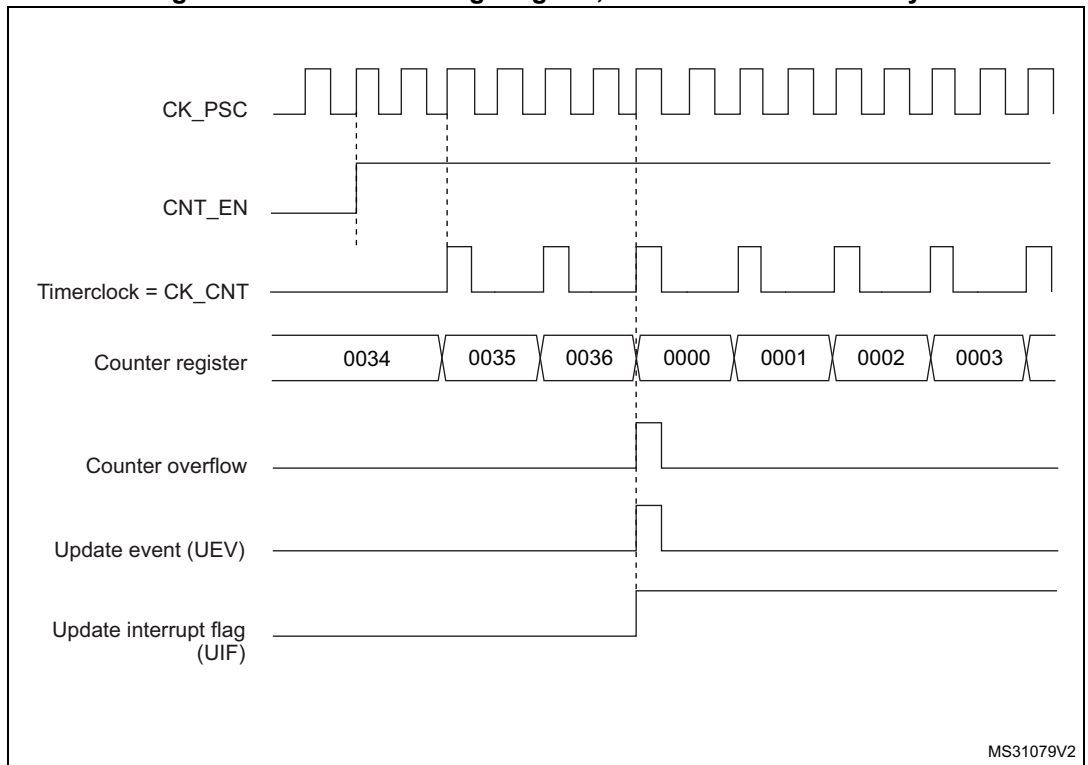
CK_PSC

CNT_EN

Timerclock = CK_CNT

Counter register

| 0034 | 0035 | 0036 | 0000 | 0001 | 0002 | 0003 |
|---|---|---|---|---|---|---|

Counter overflow

Update event (UEV)

Update interrupt flag (UIF)

MS31079V2